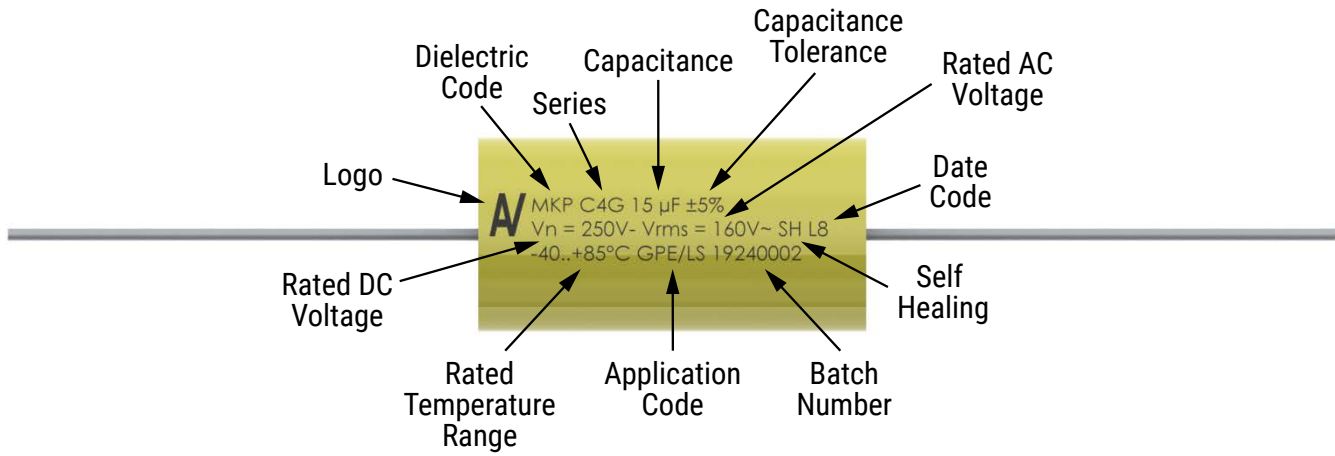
Capacitance Tolerance

Dielectric Code

Capacitance

Rated AC Voltage

Series

Logo

Date Code

MKP C4G 15 µF ±5%
Vn = 250V- Vrms = 160V~ SH L8
-40..+85°C GPE/LS 19240002

Rated DC Voltage

Self Healing

Rated Temperature Range

Application Code

Batch Number